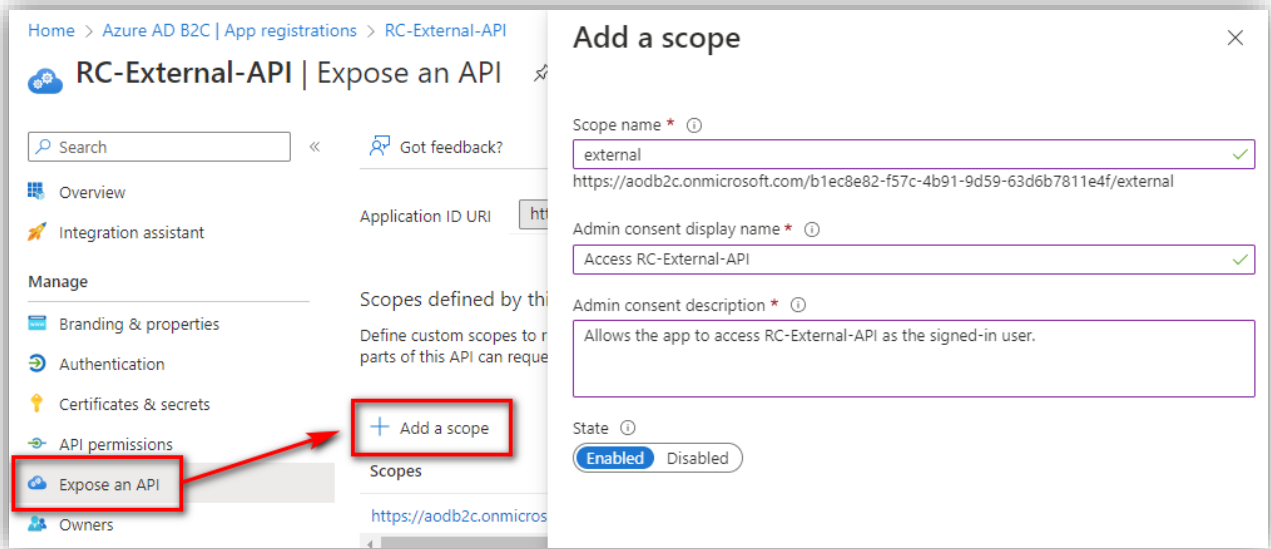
Home > Azure AD B2C | App registrations > RC-External-API

RC-External-API | Expose an API

Search «

Overview

Integration assistant

Manage

Branding & properties

Authentication

Certificates & secrets

API permissions

Expose an API

Owners

Got feedback?

Application ID URI htt

Scopes defined by thi

Define custom scopes to r parts of this API can reque

+ Add a scope

Scopes

https://aodb2c.onmicros

Add a scope

Scope name *

external

https://aodb2c.onmicrosoft.com/b1ec8e82-f57c-4b91-9d59-63d6b7811e4f/external

Admin consent display name *

Access RC-External-API

Admin consent description *

Allows the app to access RC-External-API as the signed-in user.

State

Enabled Disabled